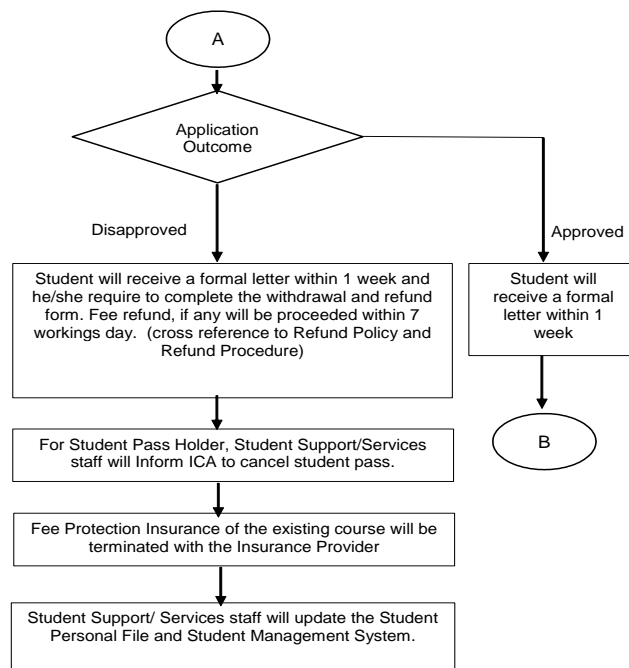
A

Application Outcome

Disapproved

Approved

Student will receive a formal letter within 1 week and he/she require to complete the withdrawal and refund form. Fee refund, if any will be proceeded within 7 workings day. (cross reference to Refund Policy and Refund Procedure)

Student will receive a formal letter within 1 week

B

For Student Pass Holder, Student Support/Services staff will Inform ICA to cancel student pass.

Fee Protection Insurance of the existing course will be terminated with the Insurance Provider

Student Support/ Services staff will update the Student Personal File and Student Management System.